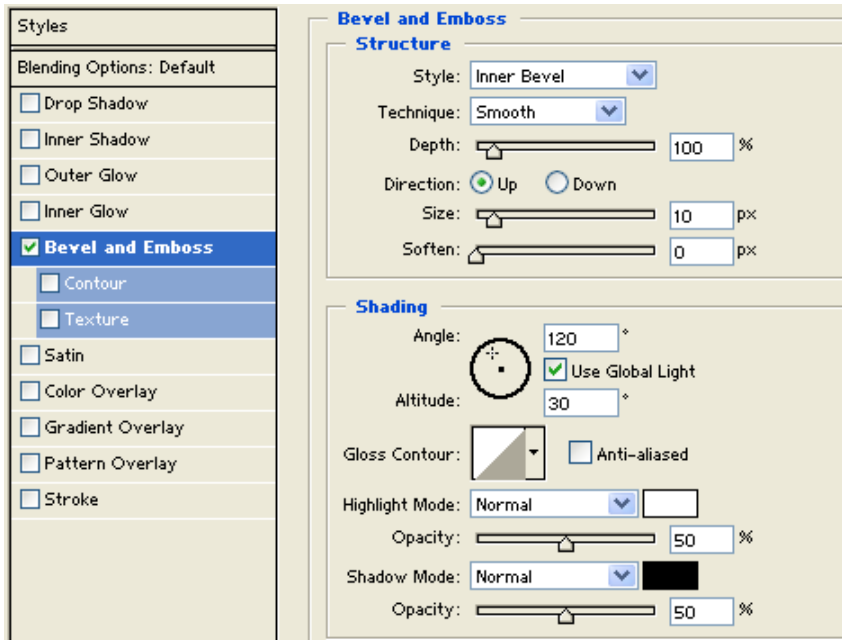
Styles

Blending Options: Default

Drop Shadow

Inner Shadow

Outer Glow

Inner Glow

Bevel and Emboss

Contour

Texture

Satin

Color Overlay

Gradient Overlay

Pattern Overlay

Stroke

Bevel and Emboss

Structure

Style: Inner Bevel

Technique: Smooth

Depth: 100 %

Direction: Up Down

Size: 10 px

Soften: 0 px

Shading

Angle: 120 °

Use Global Light

Altitude: 30 °

Gloss Contour: Anti-aliased

Highlight Mode: Normal

Opacity: 50 %

Shadow Mode: Normal

Opacity: 50 %